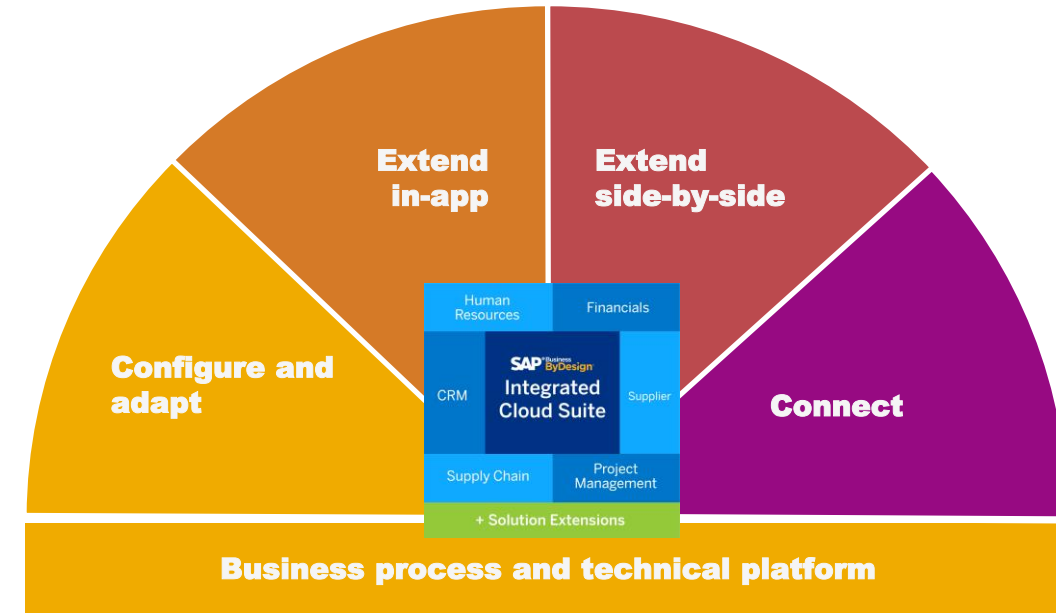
Extend in-app

Extend side-by-side

Configure and adapt

Connect

Human Resources

Financials

CRM

SAP Business ByDesign

Integrated Cloud Suite

Supplier

Supply Chain

Project Management

+ Solution Extensions

Business process and technical platform